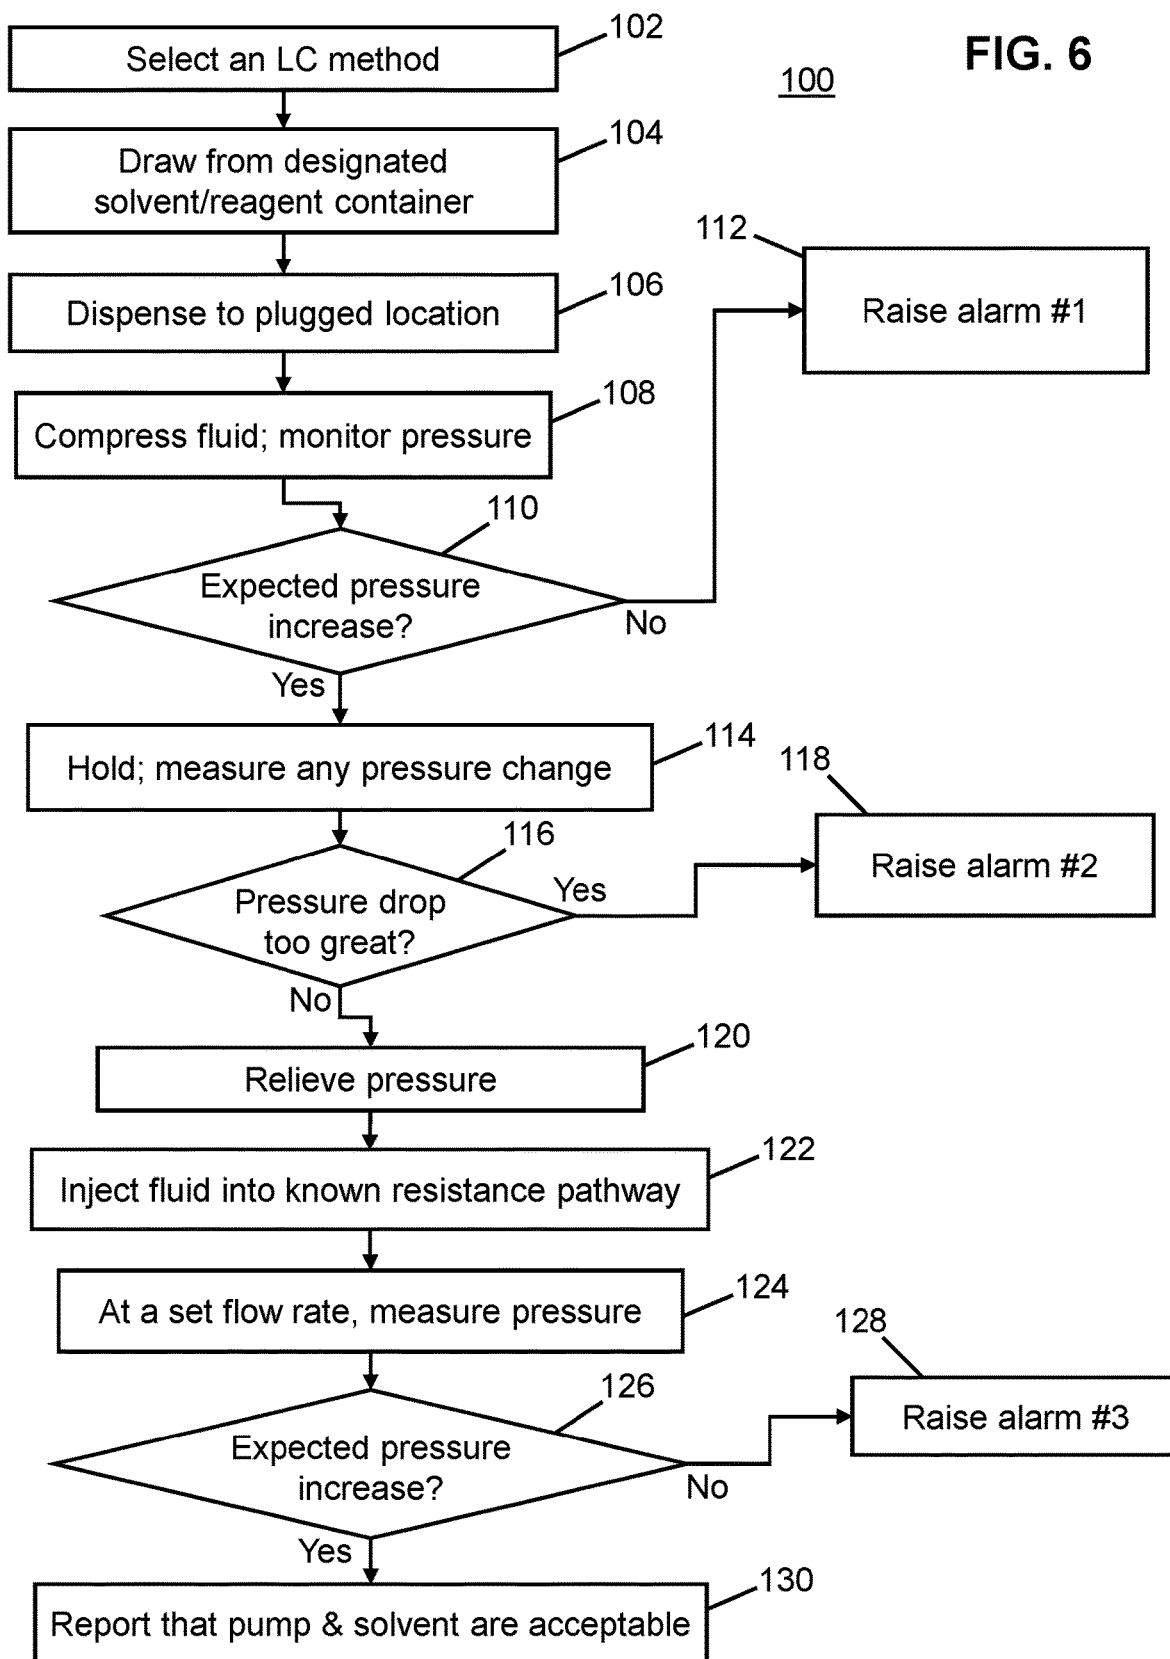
FIG. 6

100

Select an LC method
102

Draw from designated solvent/reagent container
104

Dispense to plugged location
106

Compress fluid; monitor pressure
108

Expected pressure increase?
110

No

112
Raise alarm #1

Yes

Hold; measure any pressure change
114

118
Raise alarm #2

Pressure drop too great?
116

Yes

No

Relieve pressure
120

Inject fluid into known resistance pathway
122

At a set flow rate, measure pressure
124

128
Raise alarm #3

Expected pressure increase?
126

No

Yes

Report that pump & solvent are acceptable
130